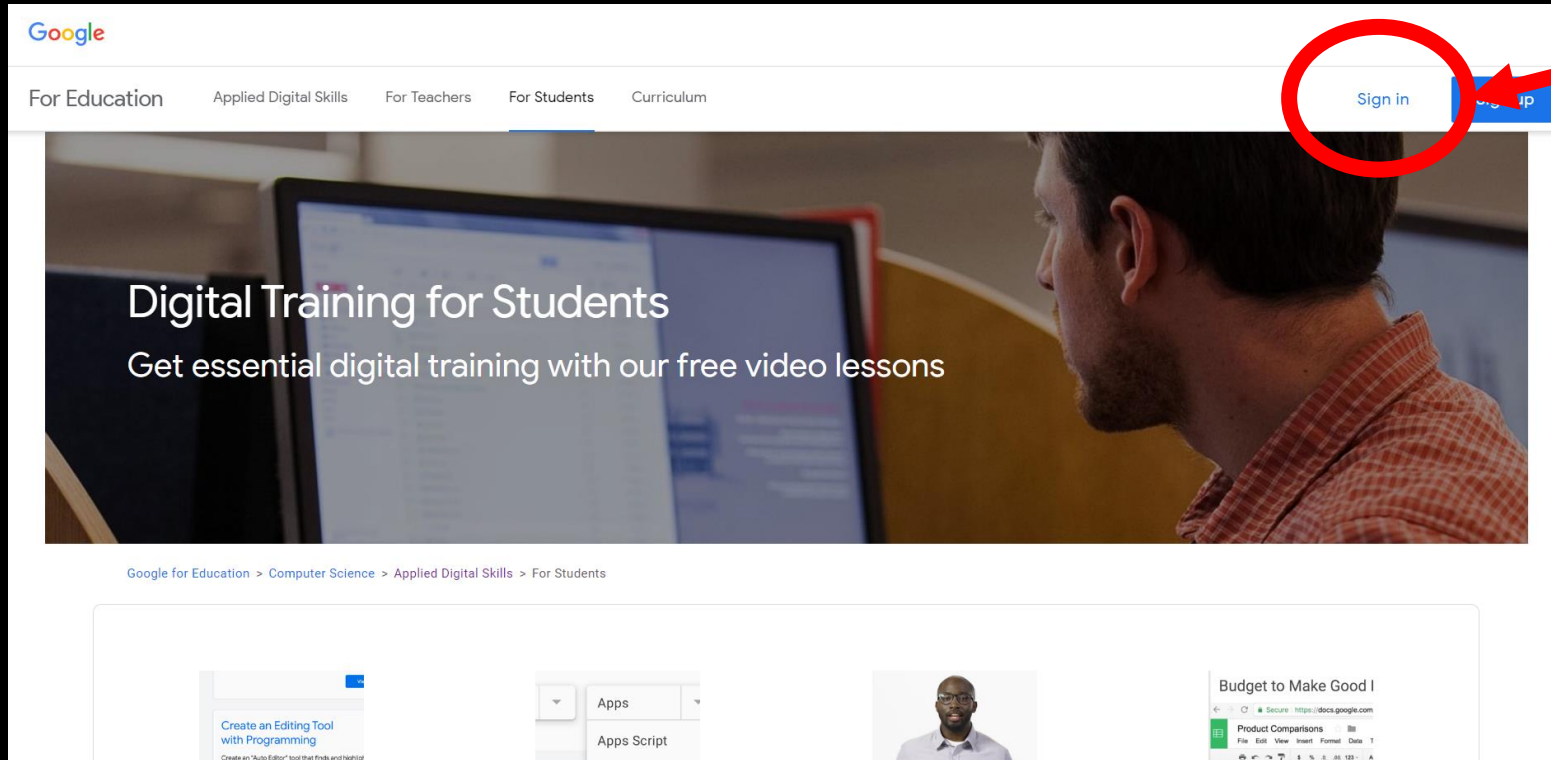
Google

For Education Applied Digital Skills For Teachers For Students Curriculum Sign in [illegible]

Digital Training for Students

Get essential digital training with our free video lessons

Google for Education > Computer Science > Applied Digital Skills > For Students

Create an Editing Tool with Programming

Create an "Auto Editor" tool that finds and highli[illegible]

Apps

Apps Script

Budget to Make Good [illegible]

Secure https://docs.google.com

Product Comparisons

File Edit View Insert Format Data T